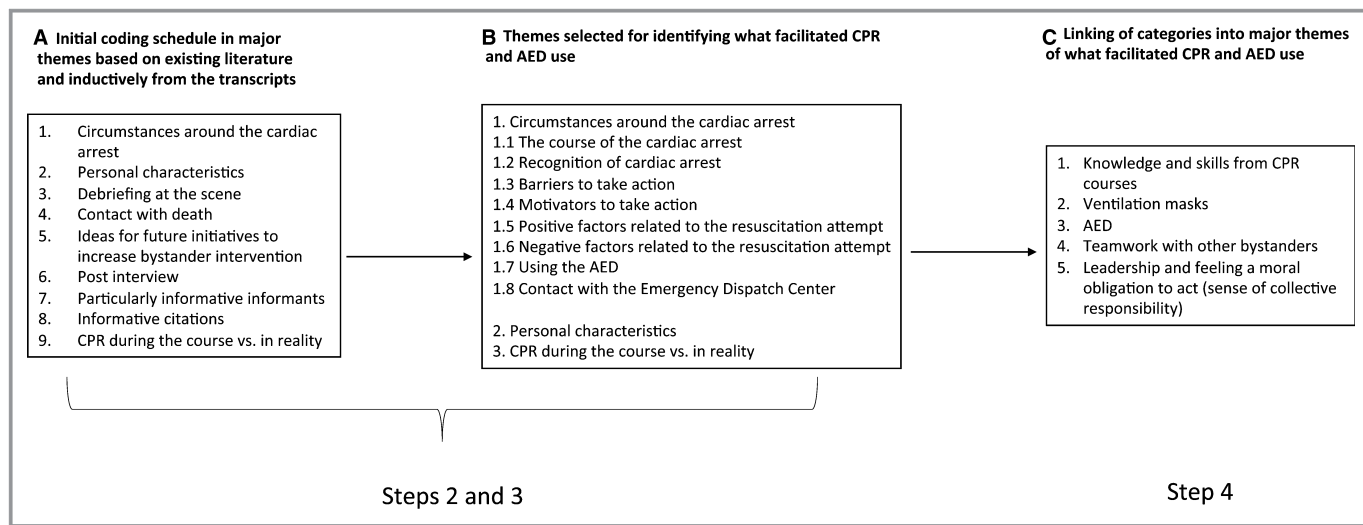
A Initial coding schedule in major themes based on existing literature and inductively from the transcripts

1. Circumstances around the cardiac arrest
2. Personal characteristics
3. Debriefing at the scene
4. Contact with death
5. Ideas for future initiatives to increase bystander intervention
6. Post interview
7. Particularly informative informants
8. Informative citations
9. CPR during the course vs. in reality

B Themes selected for identifying what facilitated CPR and AED use

1. Circumstances around the cardiac arrest
1.1 The course of the cardiac arrest
1.2 Recognition of cardiac arrest
1.3 Barriers to take action
1.4 Motivators to take action
1.5 Positive factors related to the resuscitation attempt
1.6 Negative factors related to the resuscitation attempt
1.7 Using the AED
1.8 Contact with the Emergency Dispatch Center

2. Personal characteristics
3. CPR during the course vs. in reality

C Linking of categories into major themes of what facilitated CPR and AED use

1. Knowledge and skills from CPR courses
2. Ventilation masks
3. AED
4. Teamwork with other bystanders
5. Leadership and feeling a moral obligation to act (sense of collective responsibility)

Steps 2 and 3

Step 4